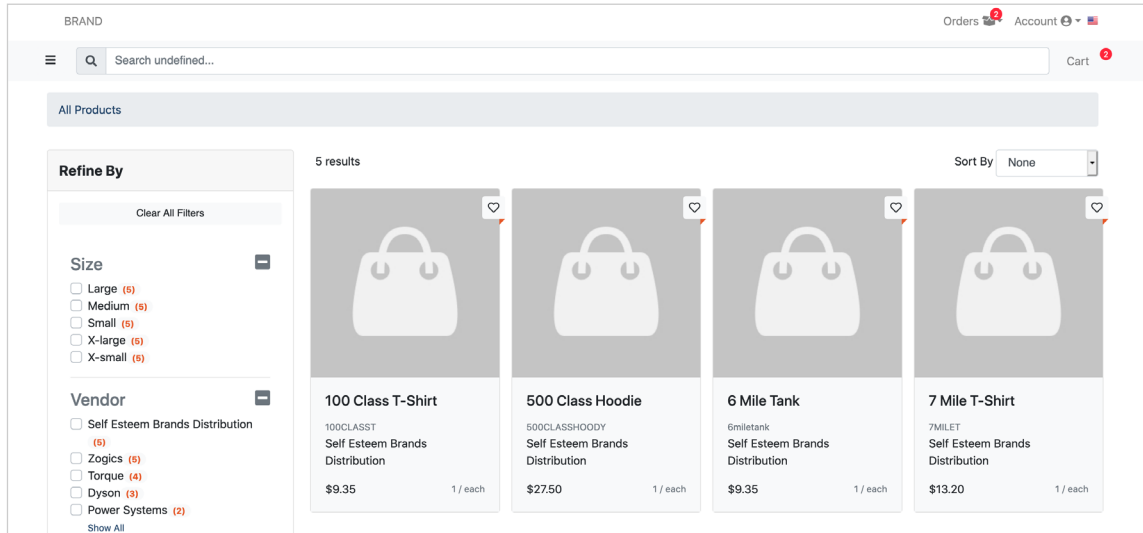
BRAND

Orders 2 Account

Search undefined...

Cart 2

All Products

Refine By

Clear All Filters

Size
Large (5)
Medium (5)
Small (5)
X-large (5)
X-small (5)

Vendor
Self Esteem Brands Distribution (5)
Zogics (5)
Torque (4)
Dyson (3)
Power Systems (2)
Show All

5 results

Sort By None

100 Class T-Shirt
100CLASST
Self Esteem Brands Distribution
$9.35
1 / each

500 Class Hoodie
500CLASSHOODY
Self Esteem Brands Distribution
$27.50
1 / each

6 Mile Tank
6miletank
Self Esteem Brands Distribution
$9.35
1 / each

7 Mile T-Shirt
7MILET
Self Esteem Brands Distribution
$13.20
1 / each